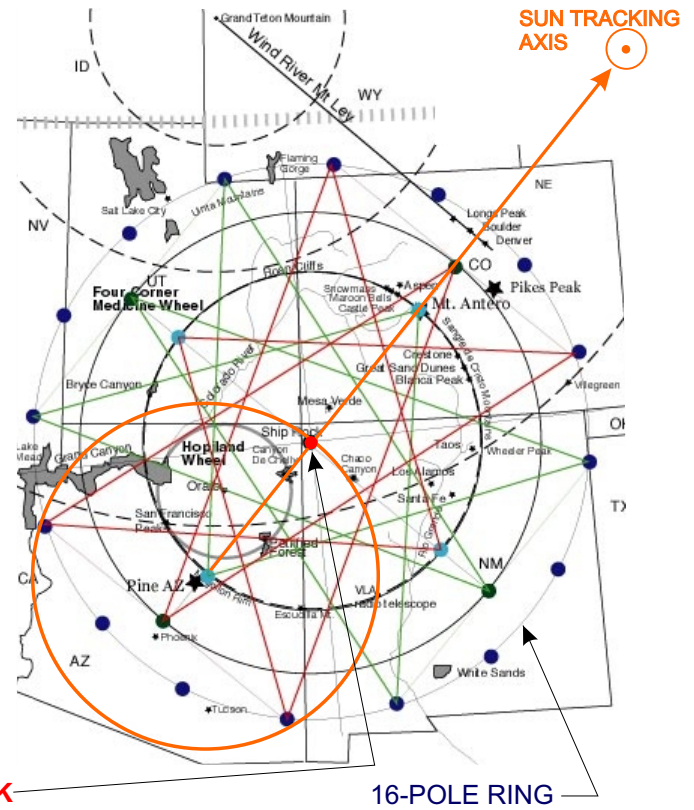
Grand Teton Mountain

Wind River Mt Ley

SUN TRACKING AXIS

ID

WY

NE

NV

Salt Lake City

Uinta Mountains

Flaming Gorge

Longs Peak

Boulder

Denver

UT

CO

Four Corner Medicine Wheel

Roan Cliffs

Snowmass

Aspen

Maroon Bells

Castle Peak

Mt. Antero

Pikes Peak

Sangre de Cristo Mountains

Colorado River

Crestone

Great Sand Dunes

Blanca Peak

Bryce Canyon

Villegreen

Mesa Verde

OK

Lake Mead

Grand Canyon

Hopi land Wheel

Ship Rock

Canyon De Chelly

Chaco Canyon

Taos

Wheeler Peak

Oraibi

Los Alamos

Santa Fe

San Francisco Peaks

Petrified Forest

Rio Grande

TX

CA

Pine AZ

Mogollon Rim

NM

VLA radio telescope

Escudilla Mt

Phoenix

AZ

White Sands

Tucson

K

16-POLE RING